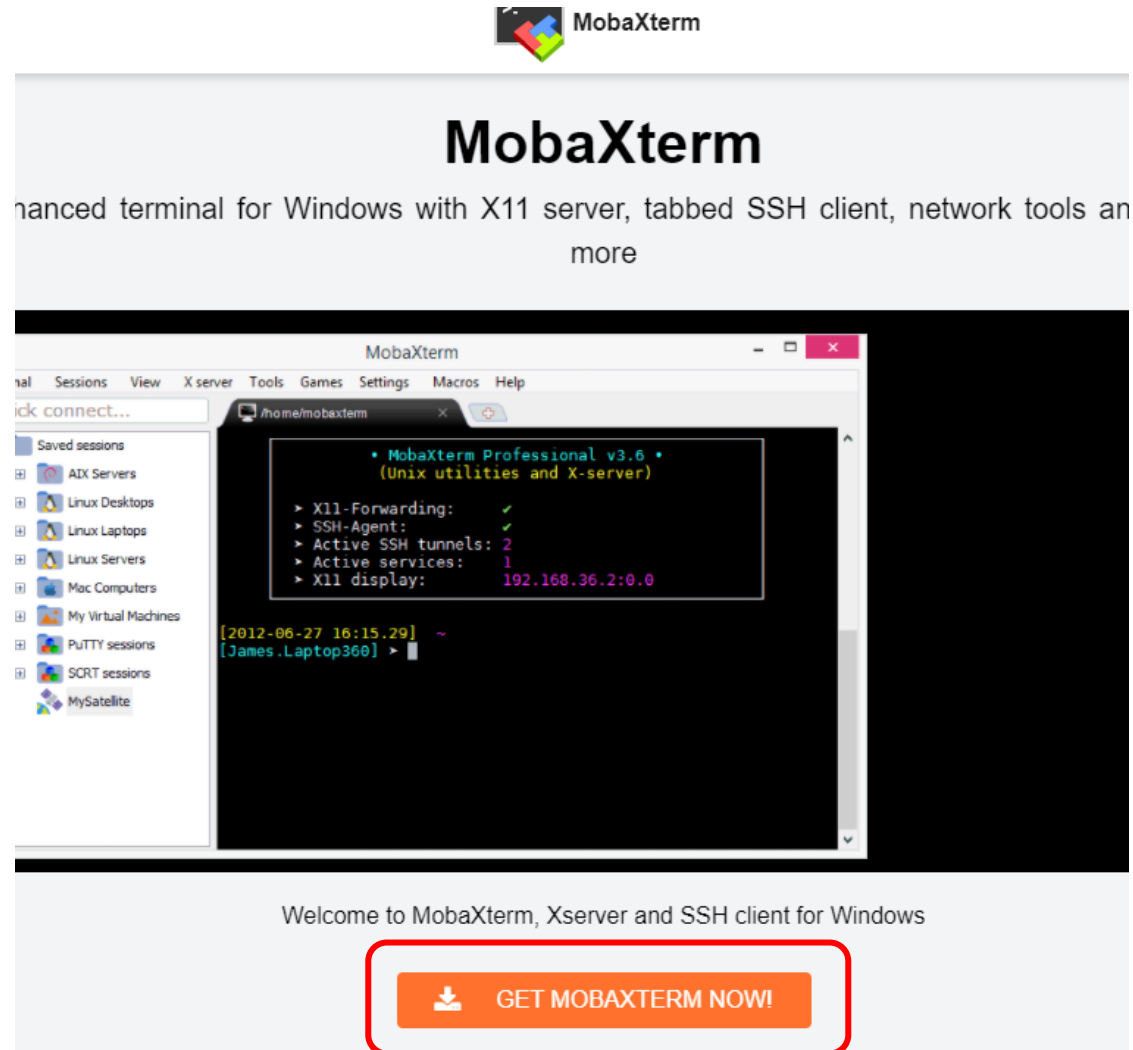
MobaXterm

MobaXterm

nanced terminal for Windows with X11 server, tabbed SSH client, network tools an more

MobaXterm

nal Sessions View X server Tools Games Settings Macros Help

ick connect...

/home/mobaxterm

Saved sessions
AIX Servers
Linux Desktops
Linux Laptops
Linux Servers
Mac Computers
My Virtual Machines
PuTTY sessions
SCRT sessions
MySatellite

• MobaXterm Professional v3.6 •
(Unix utilities and X-server)

➤ X11-Forwarding: ✔
➤ SSH-Agent: ✔
➤ Active SSH tunnels: 2
➤ Active services: 1
➤ X11 display: 192.168.36.2:0.0

[2012-06-27 16:15.29] ~
[James.Laptop360] ➤

Welcome to MobaXterm, Xserver and SSH client for Windows

GET MOBAXTERM NOW!